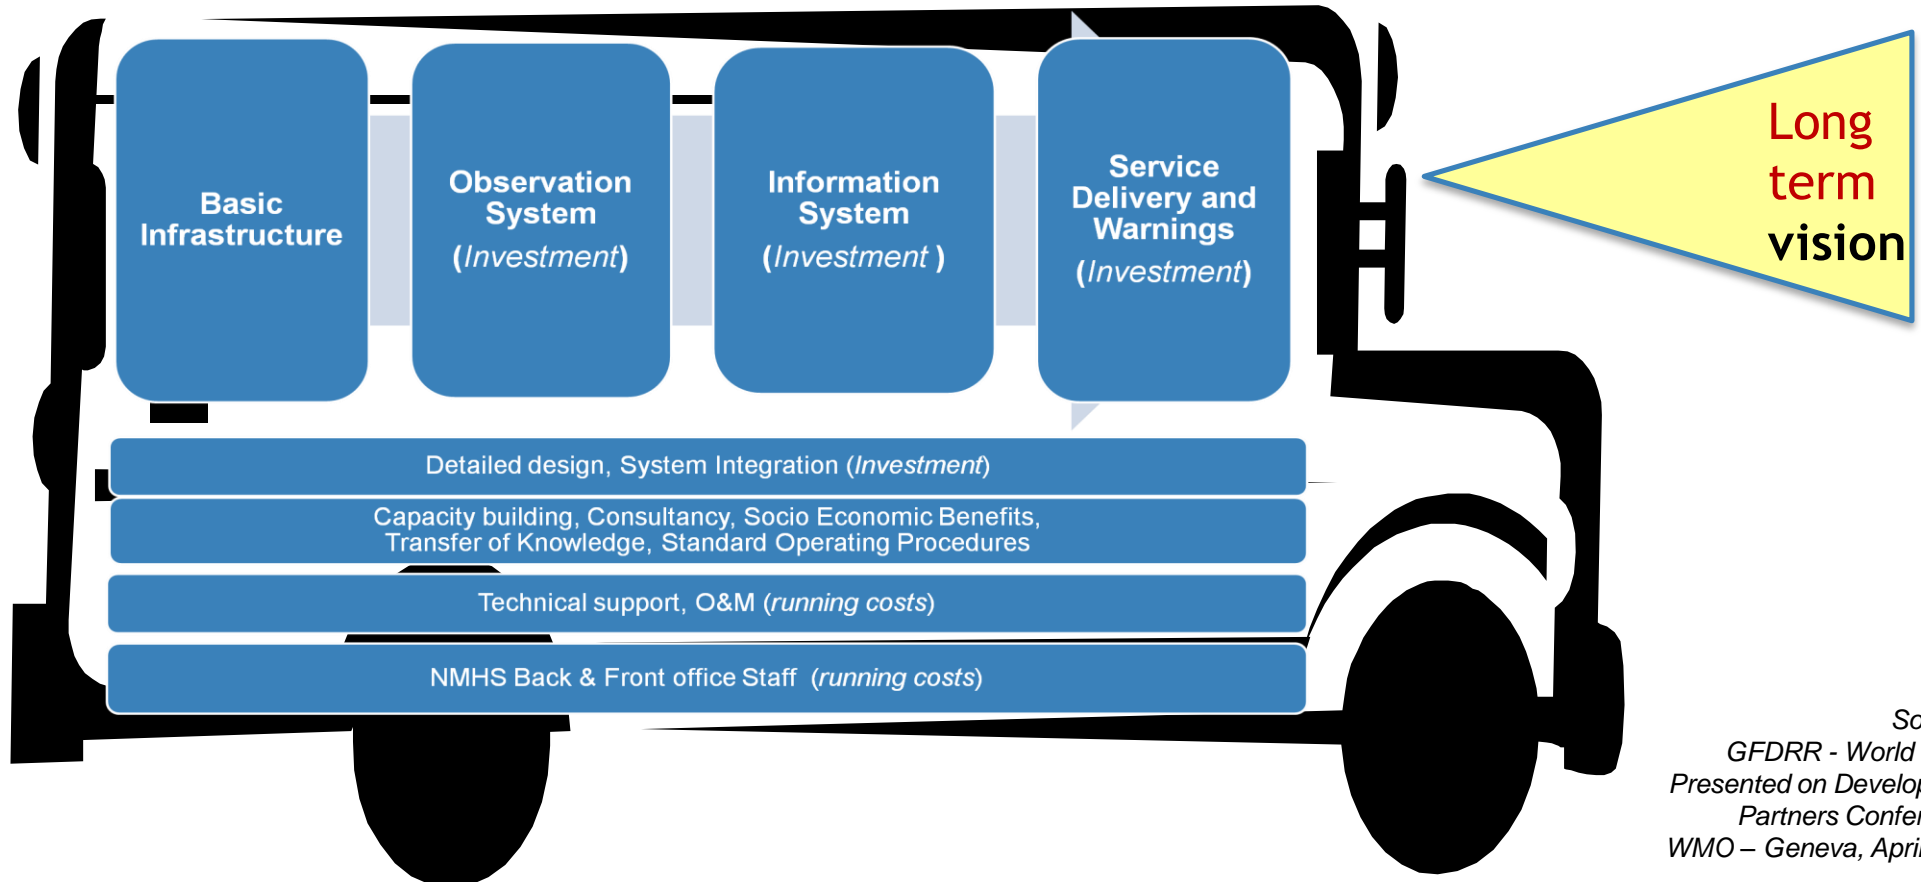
Basic Infrastructure

Observation System (Investment)

Information System (Investment )

Service Delivery and Warnings (Investment)

Long term vision

Detailed design, System Integration (Investment)

Capacity building, Consultancy, Socio Economic Benefits, Transfer of Knowledge, Standard Operating Procedures

Technical support, O&M (running costs)

NMHS Back & Front office Staff (running costs)

So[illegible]
GFDRR - World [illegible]
Presented on Develop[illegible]
Partners Confer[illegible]
WMO – Geneva, Apri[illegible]